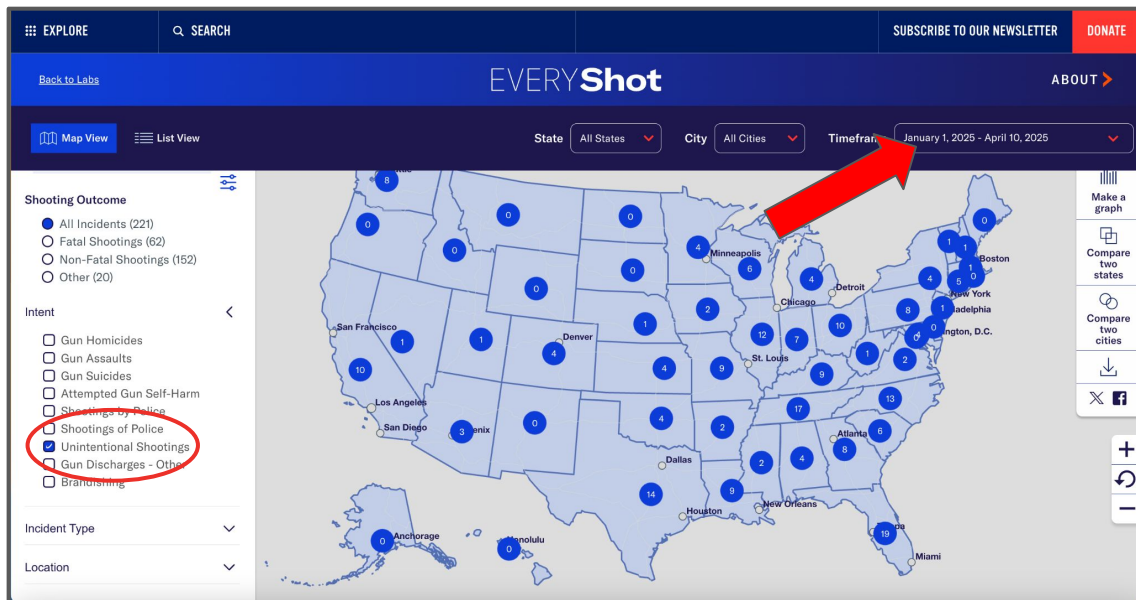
EXPLORE

SEARCH

SUBSCRIBE TO OUR NEWSLETTER

DONATE

Back to Labs

EVERYShot

ABOUT

Map View

List View

State All States

City All Cities

Timefra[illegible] January 1, 2025 - April 10, 2025

Shooting Outcome

All Incidents (221)
Fatal Shootings (62)
Non-Fatal Shootings (152)
Other (20)

Intent

Gun Homicides
Gun Assaults
Gun Suicides
Attempted Gun Self-Harm
Shootings by Police
Shootings of Police
Unintentional Shootings
Gun Discharges - Other
Brandishing

Incident Type

Location

Make a graph

Compare two states

Compare two cities

8 0 0 0 0 4 6 0 0 1 4 1 1 0 5 0 San Francisco 1 1 4 1 2 4 8 Minneapolis Boston Detroit New York Chicago Denver 12 7 10 1 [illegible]adelphia 0 0 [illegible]ngton, D.C. 10 St. Louis 4 9 1 2 9 Los Angeles 17 13 San Diego 3 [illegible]enix 0 4 2 Atlanta 6 8 Dallas 2 4 14 9 Houston New Orleans 19 Miami 0 Anchorage 0 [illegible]onolulu